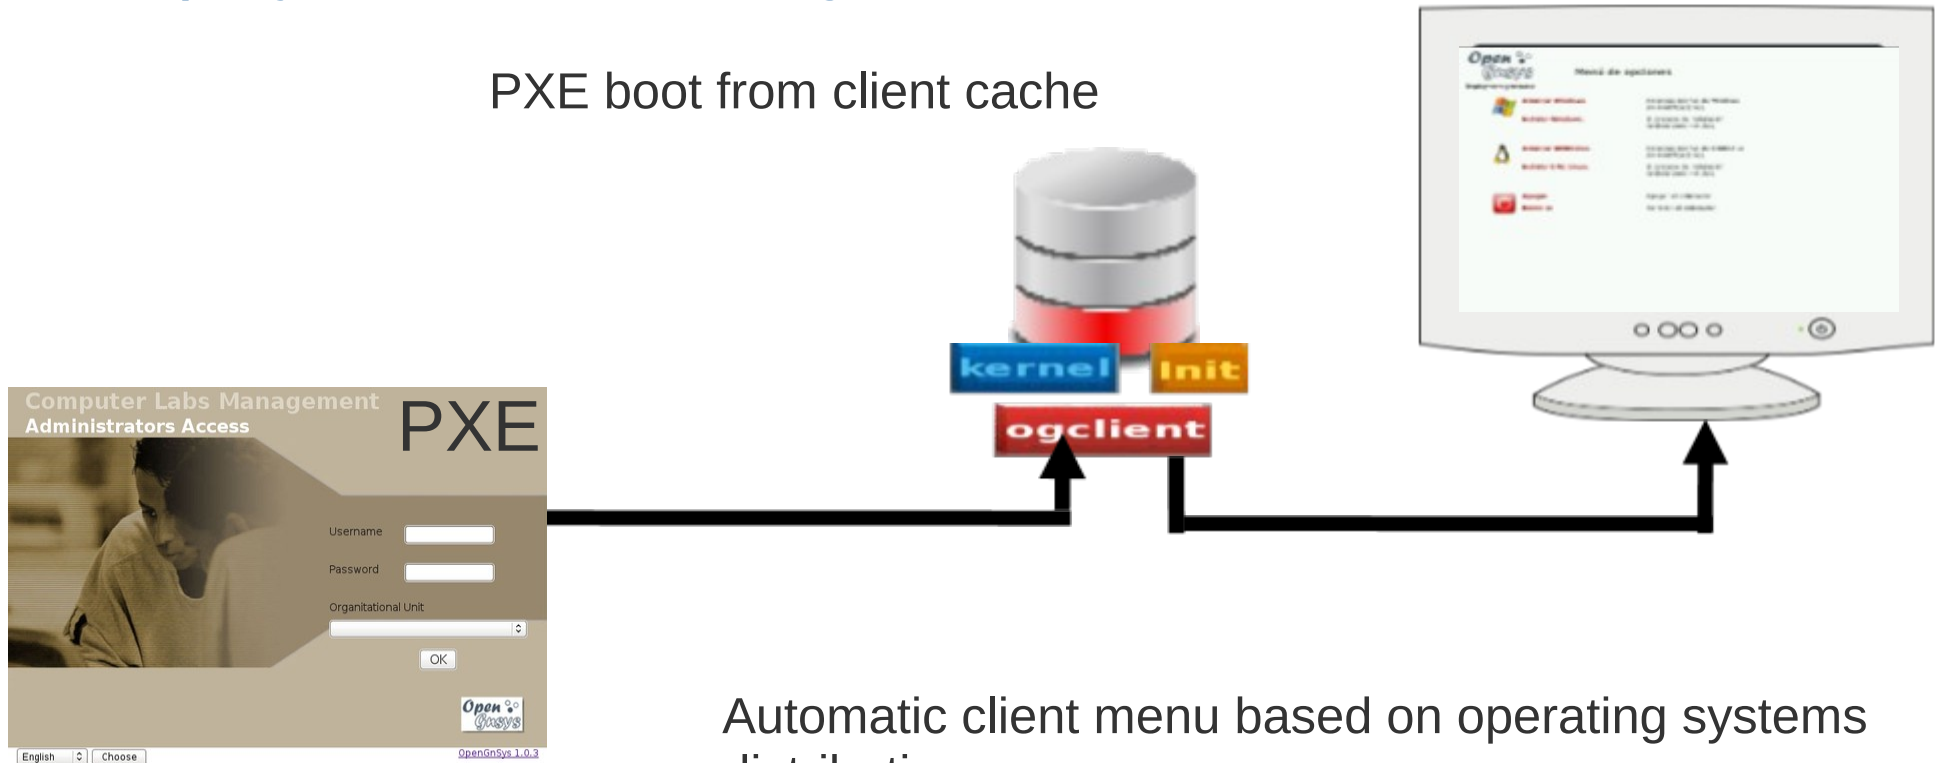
PXE boot from client cache

Open Gnsys

Menú de opciones

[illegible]

Computer Labs Management
Administrators Access

PXE

Username

Password

Organitational Unit

OK

Open Gnsys

English

Choose

OpenGnSys 1.0.3

kernel

Init

ogclient

Automatic client menu based on operating systems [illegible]